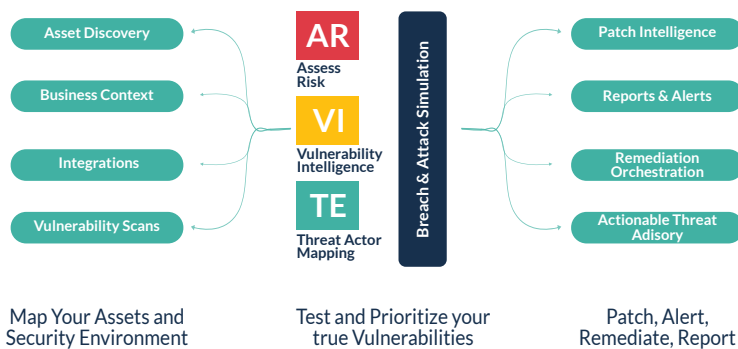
Asset Discovery

Business Context

Integrations

Vulnerability Scans

AR
Assess Risk

VI
Vulnerability Intelligence

TE
Threat Actor Mapping

Breach & Attack Simulation

Patch Intelligence

Reports & Alerts

Remediation Orchestration

Actionable Threat Adisory

Map Your Assets and Security Environment

Test and Prioritize your true Vulnerabilities

Patch, Alert, Remediate, Report